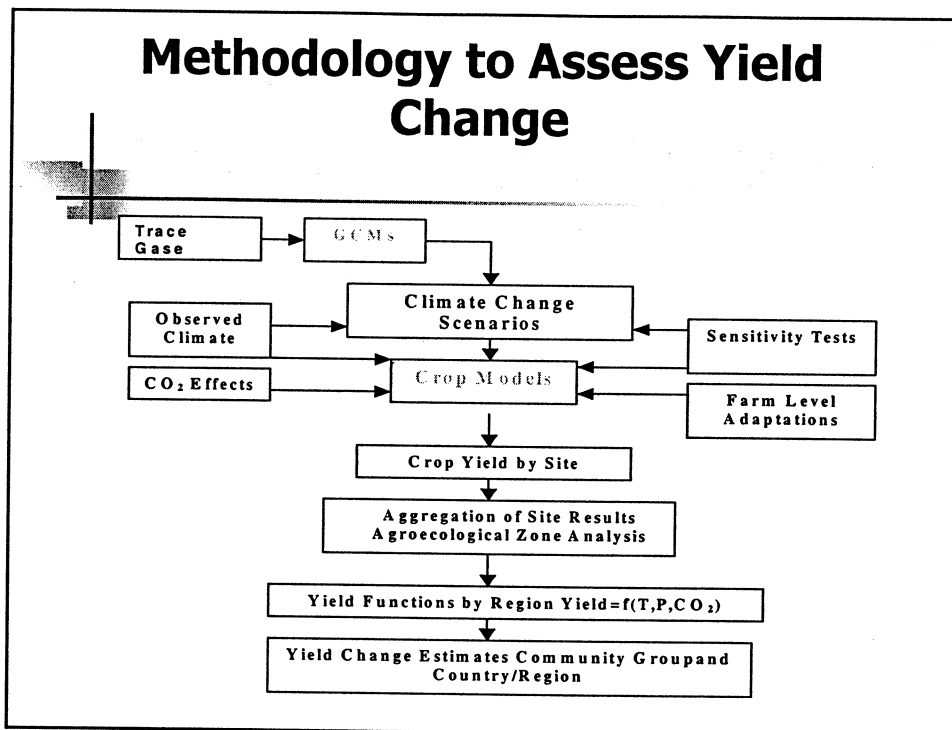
Methodology to Assess Yield Change

Trace Gase

GCMs

Climate Change Scenarios

Observed Climate

Sensitivity Tests

$CO_2$ Effects

Crop Models

Farm Level Adaptations

Crop Yield by Site

Aggregation of Site Results Agroecological Zone Analysis

Yield Functions by Region Yield=f(T,P,$CO_2$)

Yield Change Estimates Community Groupand Country/Region